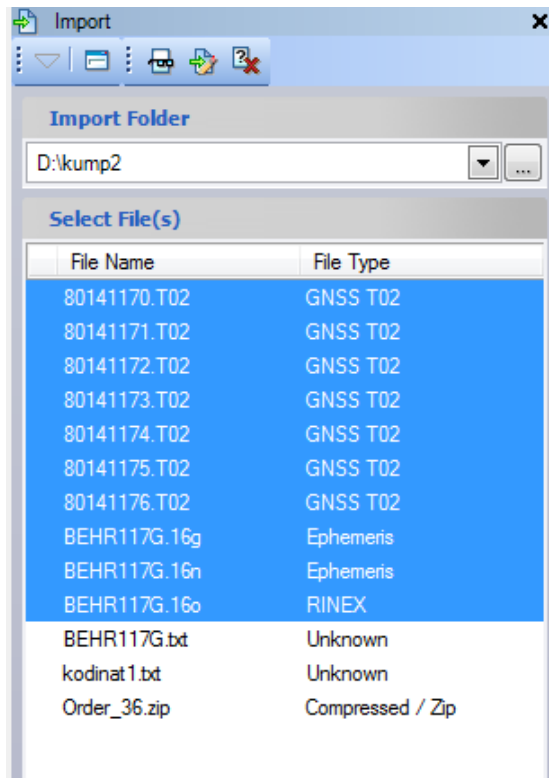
Import

Import Folder

D:\kump2

...

Select File(s)

| File Name | File Type |
|---|---|
| 80141170.T02 | GNSS T02 |
| 80141171.T02 | GNSS T02 |
| 80141172.T02 | GNSS T02 |
| 80141173.T02 | GNSS T02 |
| 80141174.T02 | GNSS T02 |
| 80141175.T02 | GNSS T02 |
| 80141176.T02 | GNSS T02 |
| BEHR117G.16g | Ephemeris |
| BEHR117G.16n | Ephemeris |
| BEHR117G.16o | RINEX |
| BEHR117G.txt | Unknown |
| kodinat1.txt | Unknown |
| Order_36.zip | Compressed / Zip |